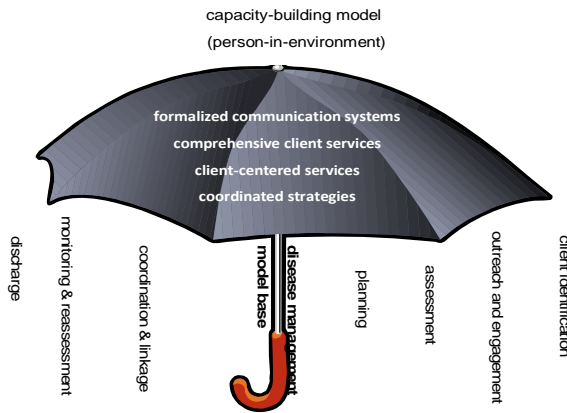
capacity-building model

(person-in-environment)

formalized communication systems

comprehensive client services

client-centered services

coordinated strategies

discharge

monitoring & reassessment

coordination & linkage

model base

disease management

planning

assessment

outreach and engagement

client identification